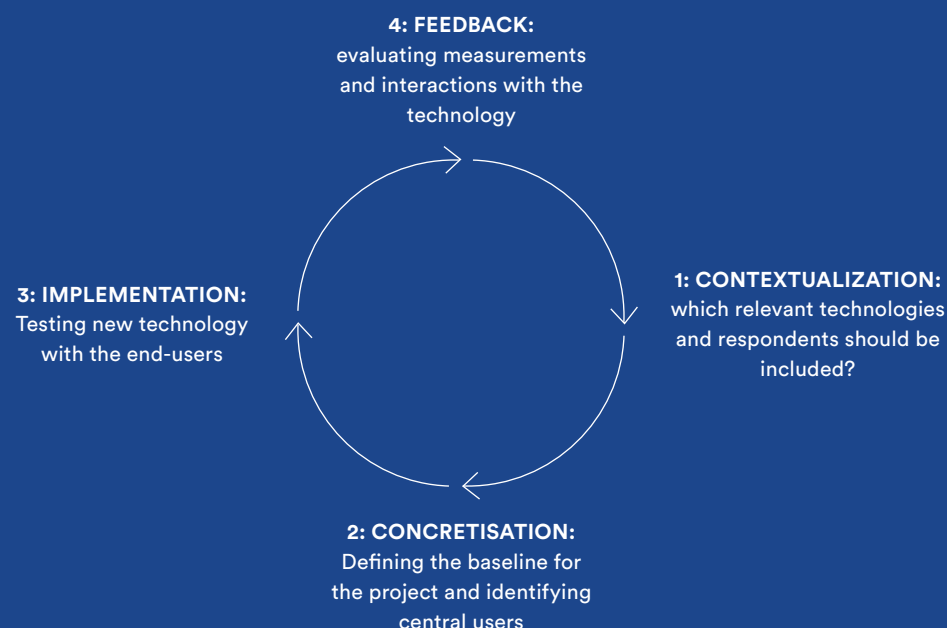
4: FEEDBACK:
evaluating measurements and interactions with the technology

1: CONTEXTUALIZATION:
which relevant technologies and respondents should be included?

2: CONCRETISATION:
Defining the baseline for the project and identifying central users

3: IMPLEMENTATION:
Testing new technology with the end-users